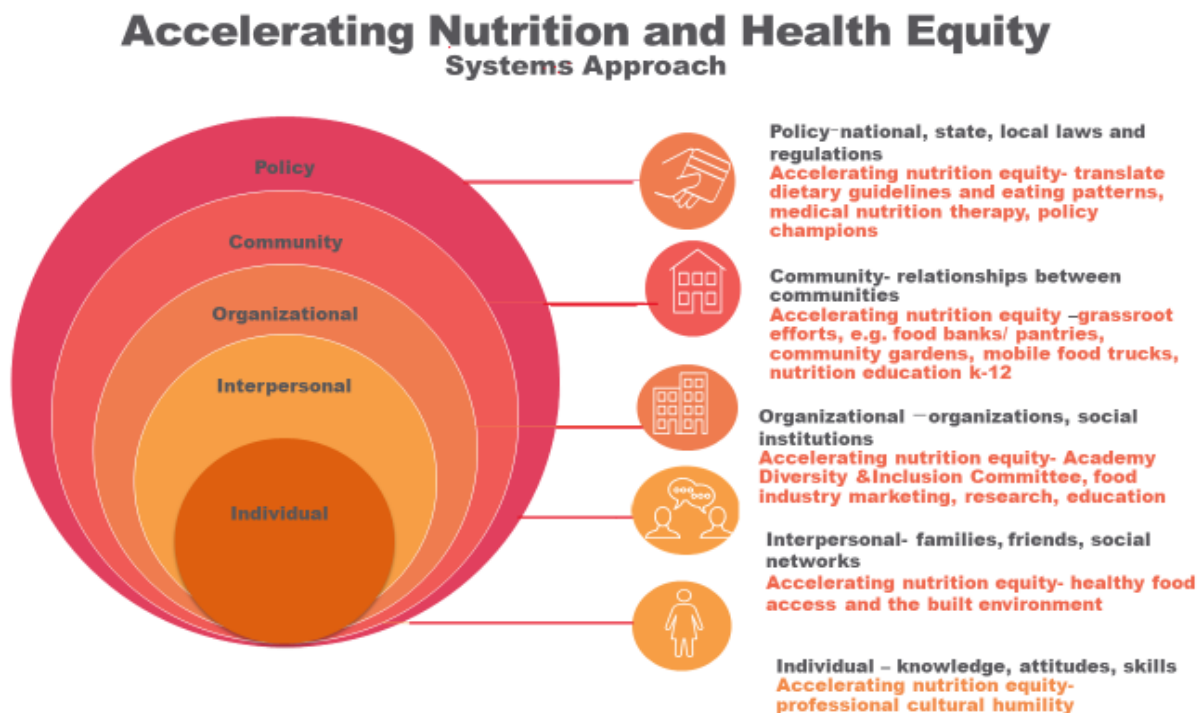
Accelerating Nutrition and Health Equity
Systems Approach

Policy

Community

Organizational

Interpersonal

Individual

Policy–national, state, local laws and regulations
Accelerating nutrition equity- translate dietary guidelines and eating patterns, medical nutrition therapy, policy champions

Community- relationships between communities
Accelerating nutrition equity –grassroot efforts, e.g. food banks/ pantries, community gardens, mobile food trucks, nutrition education k-12

Organizational –organizations, social institutions
Accelerating nutrition equity- Academy Diversity &Inclusion Committee, food industry marketing, research, education

Interpersonal- families, friends, social networks
Accelerating nutrition equity- healthy food access and the built environment

Individual – knowledge, attitudes, skills
Accelerating nutrition equity- professional cultural humility